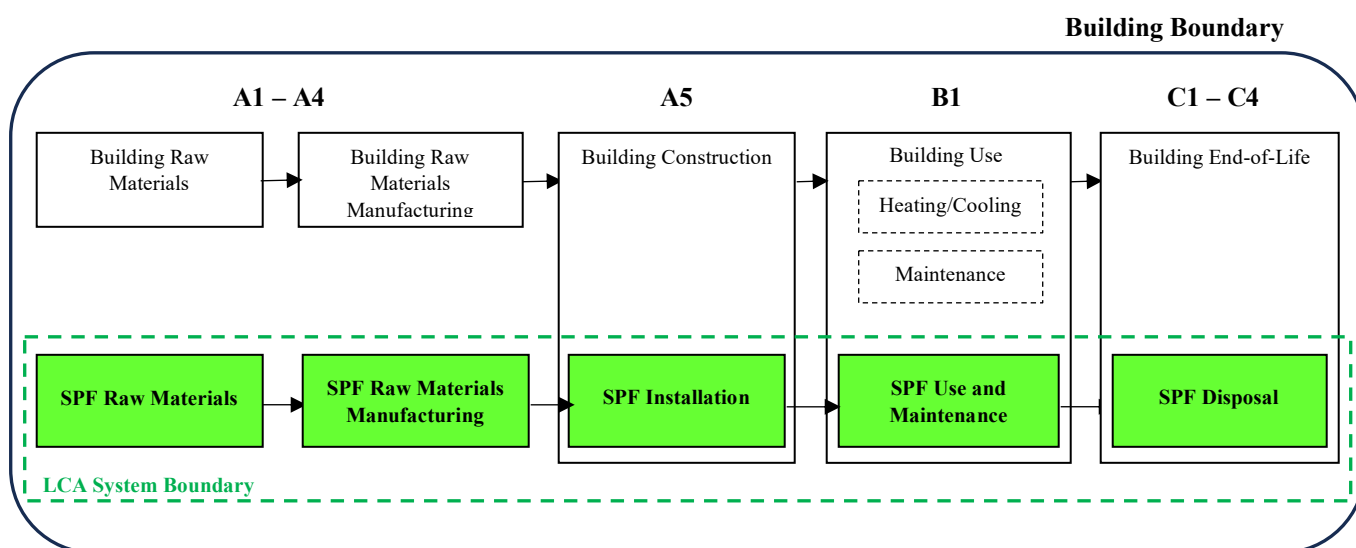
Building Boundary

A1 – A4

A5

B1

C1 – C4

Building Raw Materials

Building Raw Materials Manufacturing

Building Construction

Building Use

Heating/Cooling

Maintenance

Building End-of-Life

SPF Raw Materials

SPF Raw Materials Manufacturing

SPF Installation

SPF Use and Maintenance

SPF Disposal

LCA System Boundary